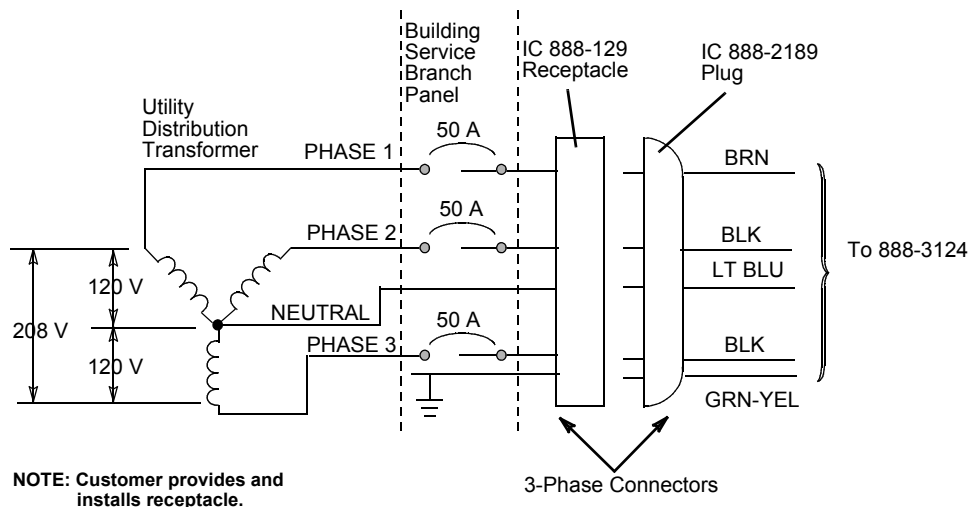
Building Service Branch Panel

IC 888-129 Receptacle

IC 888-2189 Plug

Utility Distribution Transformer

PHASE 1

50 A

BRN

PHASE 2

50 A

BLK

LT BLU

To 888-3124

120 V

208 V

NEUTRAL

120 V

PHASE 3

50 A

BLK

GRN-YEL

NOTE: Customer provides and installs receptacle.

3-Phase Connectors